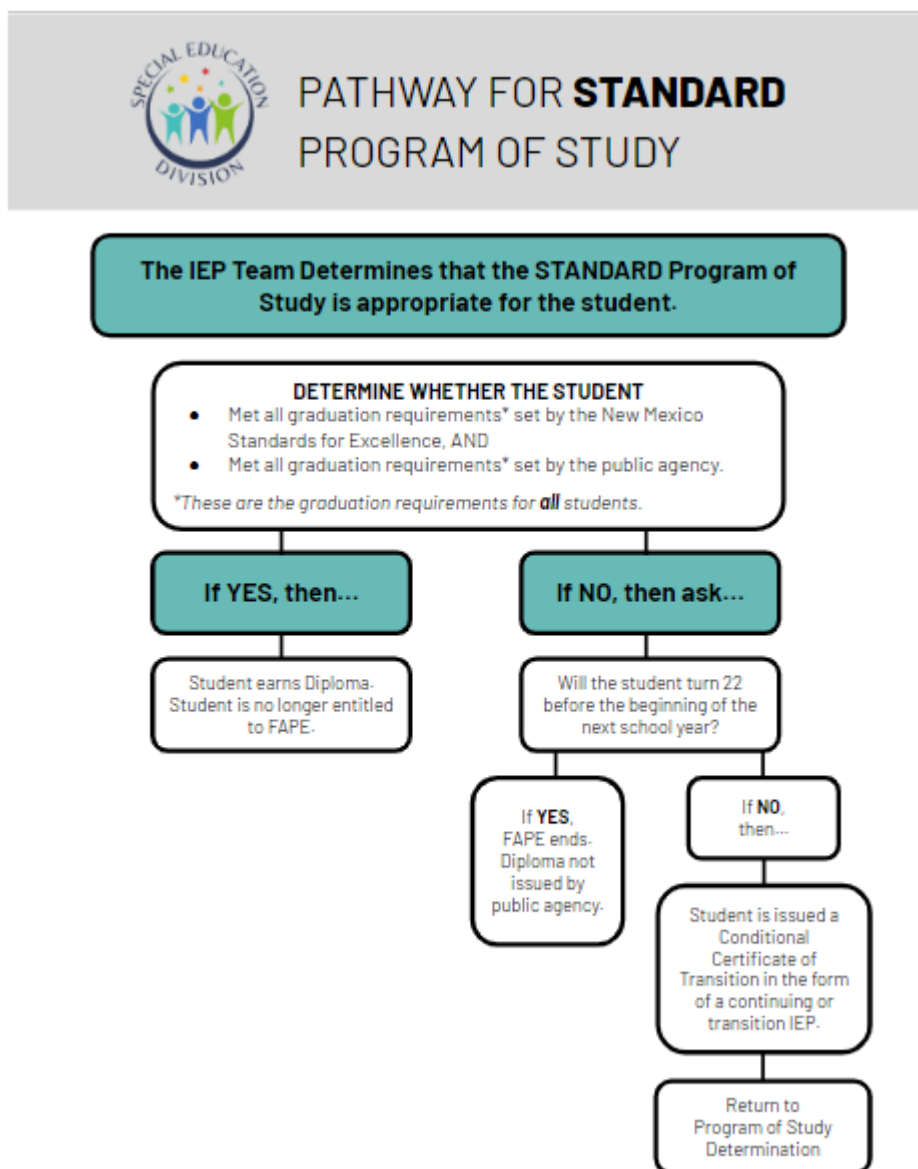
SPECIAL EDUCATION DIVISION

PATHWAY FOR **STANDARD** PROGRAM OF STUDY

The IEP Team Determines that the STANDARD Program of Study is appropriate for the student.

DETERMINE WHETHER THE STUDENT
- Met all graduation requirements* set by the New Mexico Standards for Excellence, AND
- Met all graduation requirements* set by the public agency.

*These are the graduation requirements for **all** students.

If YES, then...

Student earns Diploma. Student is no longer entitled to FAPE.

If NO, then ask...

Will the student turn 22 before the beginning of the next school year?

If **YES**, FAPE ends. Diploma not issued by public agency.

If **NO**, then...

Student is issued a Conditional Certificate of Transition in the form of a continuing or transition IEP.

Return to Program of Study Determination